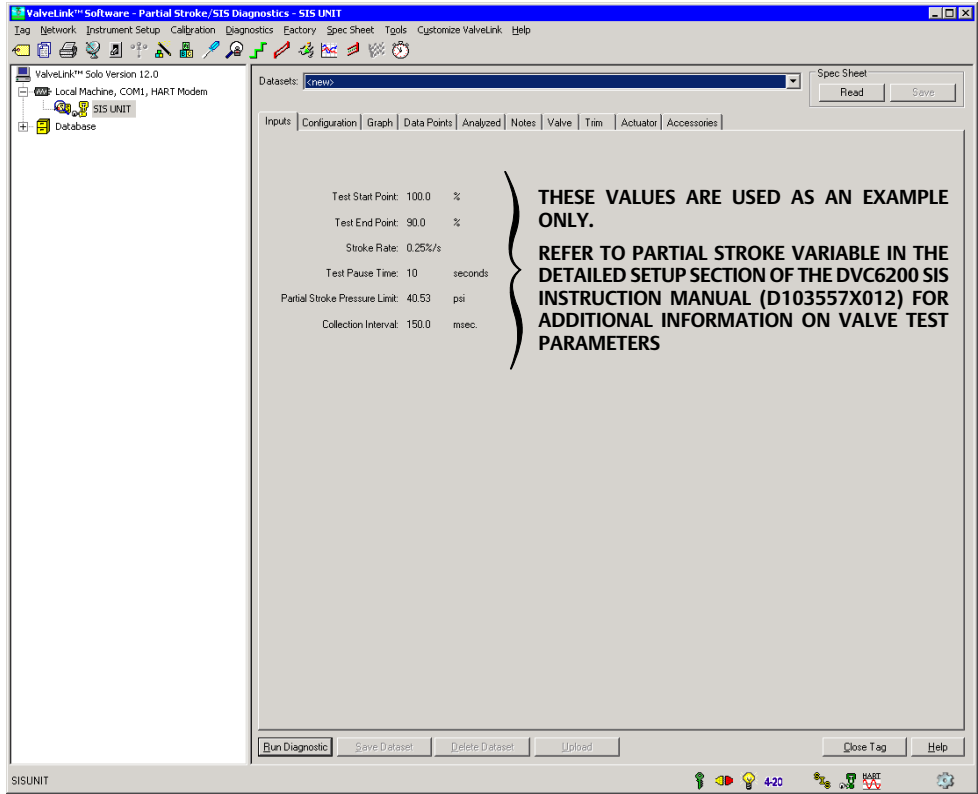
ValveLink™ Software - Partial Stroke/SIS Diagnostics - SIS UNIT

Tag Network Instrument Setup Calibration Diagnostics Factory Spec Sheet Tools Customize ValveLink Help

ValveLink™ Solo Version 12.0
Local Machine, COM1, HART Modem
SIS UNIT
Database

Datasets: <new>

Spec Sheet
Read Save

Inputs Configuration Graph Data Points Analyzed Notes Valve Trim Actuator Accessories

| | | |
|---|---|---|
| Test Start Point: | 100.0 | % |
| Test End Point: | 90.0 | % |
| Stroke Rate: | 0.25%/s | |
| Test Pause Time: | 10 | seconds |
| Partial Stroke Pressure Limit: | 40.53 | psi |
| Collection Interval: | 150.0 | msec. |

THESE VALUES ARE USED AS AN EXAMPLE ONLY.

REFER TO PARTIAL STROKE VARIABLE IN THE DETAILED SETUP SECTION OF THE DVC6200 SIS INSTRUCTION MANUAL (D103557X012) FOR ADDITIONAL INFORMATION ON VALVE TEST PARAMETERS

Run Diagnostic Save Dataset Delete Dataset Upload Close Tag Help

SISUNIT
4-20
HART